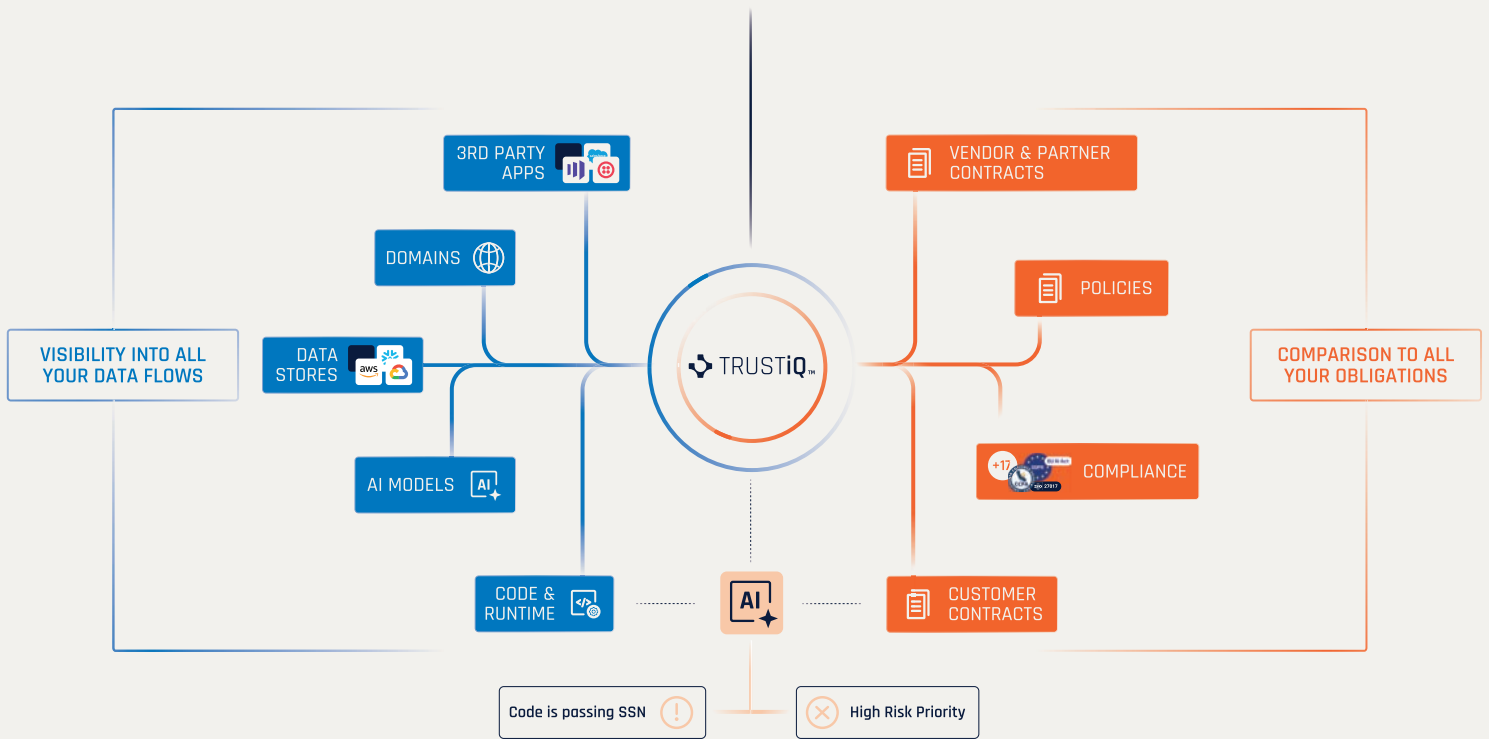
VISIBILITY INTO ALL YOUR DATA FLOWS

3RD PARTY APPS

DOMAINS

DATA STORES

aws

AI MODELS

AI

CODE & RUNTIME

TRUSTiQ™

AI

VENDOR & PARTNER CONTRACTS

POLICIES

COMPARISON TO ALL YOUR OBLIGATIONS

+17

COMPLIANCE

CUSTOMER CONTRACTS

Code is passing SSN

High Risk Priority